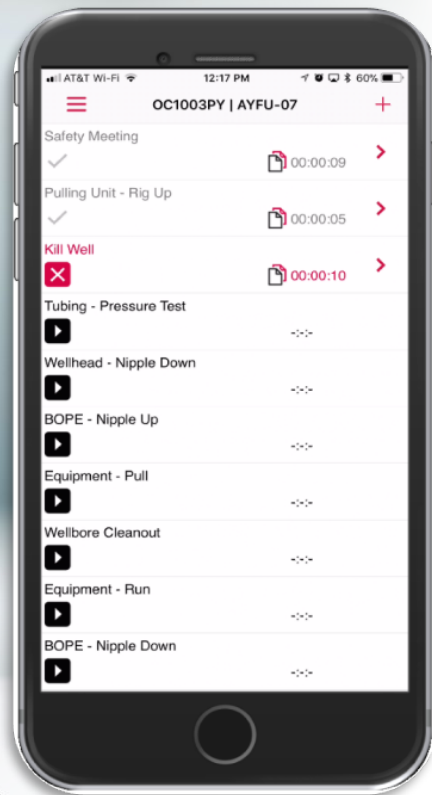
AT&T Wi-Fi 12:17 PM 60%

OC1003PY | AYFU-07

Safety Meeting
00:00:09

Pulling Unit - Rig Up
00:00:05

Kill Well
00:00:10

Tubing - Pressure Test
-:-:-

Wellhead - Nipple Down
-:-:-

BOPE - Nipple Up
-:-:-

Equipment - Pull
-:-:-

Wellbore Cleanout
-:-:-

Equipment - Run
-:-:-

BOPE - Nipple Down
-:-:-